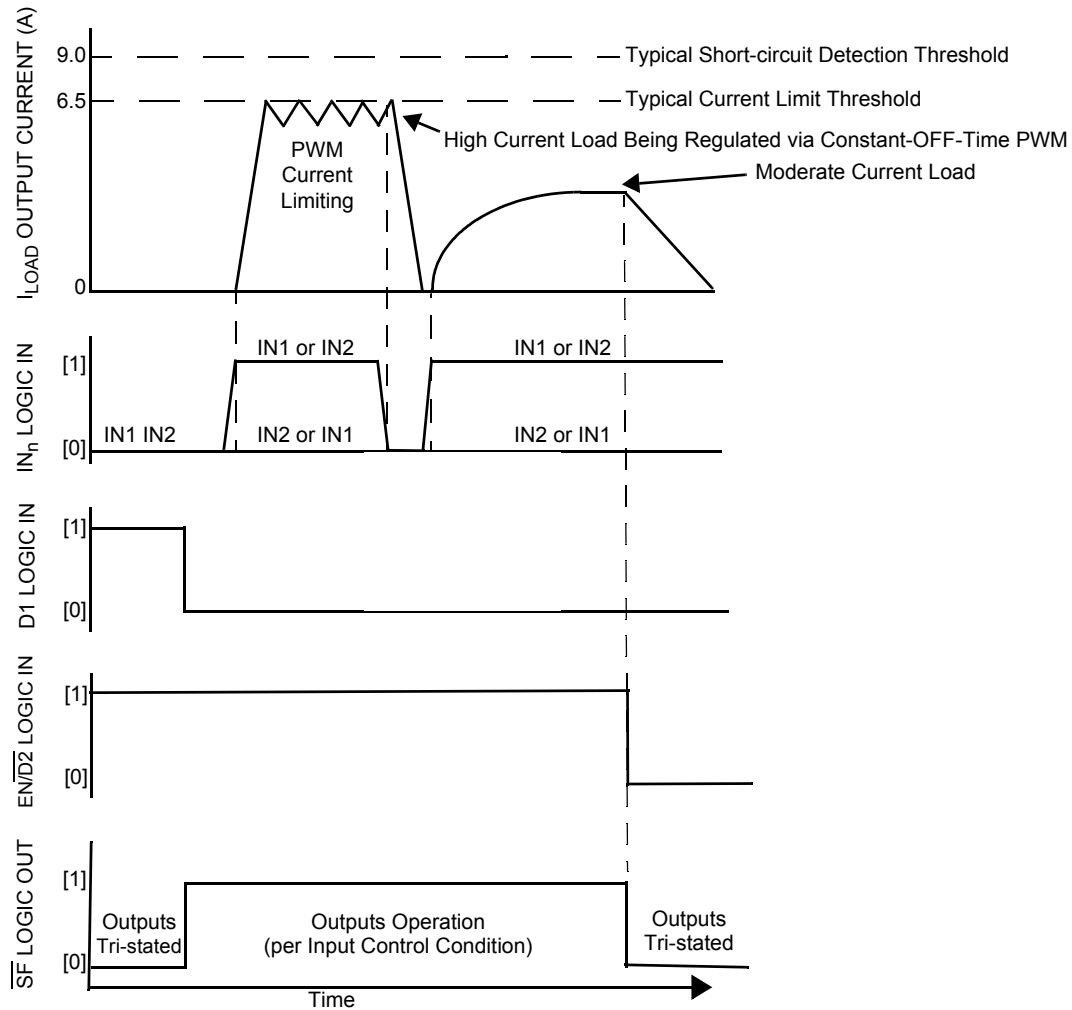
$I_{LOAD}$ OUTPUT CURRENT (A)

9.0

6.5

0

Typical Short-circuit Detection Threshold

Typical Current Limit Threshold

High Current Load Being Regulated via Constant-OFF-Time PWM

Moderate Current Load

PWM Current Limiting

$IN_n$ LOGIC IN

[1]

[0]

IN1 IN2

IN1 or IN2

IN2 or IN1

IN1 or IN2

IN2 or IN1

D1 LOGIC IN

[1]

[0]

$EN/\overline{D2}$ LOGIC IN

[1]

[0]

$\overline{SF}$ LOGIC OUT

[1]

[0]

Outputs Tri-stated

Outputs Operation (per Input Control Condition)

Outputs Tri-stated

Time